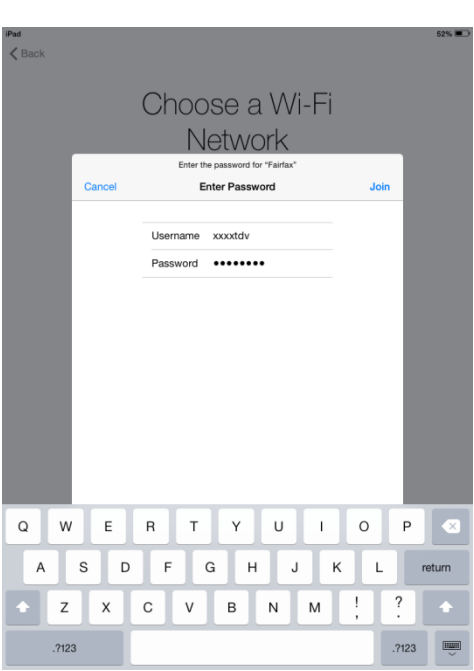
iPad
52%

Back

Choose a Wi-Fi Network

Enter the password for "Fairfax"

Cancel
Enter Password
Join

Username xxxxtdv
Password ••••••••

Q W E R T Y U I O P
A S D F G H J K L return
Z X C V B N M ! , ? .
.?123 .?123